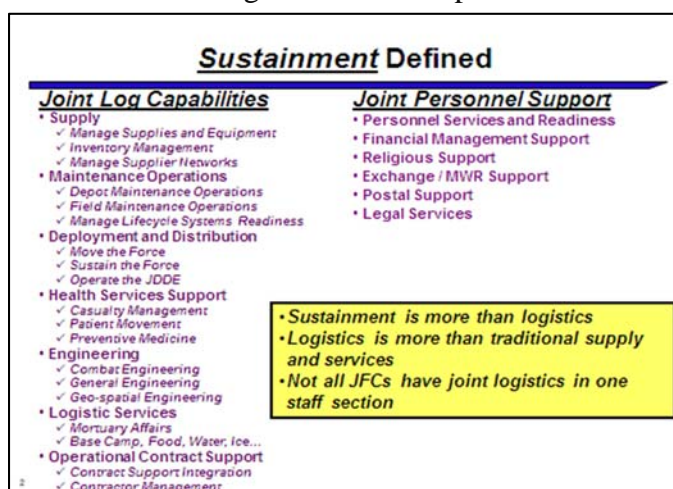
**Sustainment Defined**

**Joint Log Capabilities**
• Supply
✓ Manage Supplies and Equipment
✓ Inventory Management
✓ Manage Supplier Networks
• Maintenance Operations
✓ Depot Maintenance Operations
✓ Field Maintenance Operations
✓ Manage Lifecycle Systems Readiness
• Deployment and Distribution
✓ Move the Force
✓ Sustain the Force
✓ Operate the JDDE
• Health Services Support
✓ Casualty Management
✓ Patient Movement
✓ Preventive Medicine
• Engineering
✓ Combat Engineering
✓ General Engineering
✓ Geo-spatial Engineering
• Logistic Services
✓ Mortuary Affairs
✓ Base Camp, Food, Water, Ice...
• Operational Contract Support
✓ Contract Support Integration
✓ Contractor Management

**Joint Personnel Support**
• Personnel Services and Readiness
• Financial Management Support
• Religious Support
• Exchange / MWR Support
• Postal Support
• Legal Services

•Sustainment is more than logistics
•Logistics is more than traditional supply and services
•Not all JFCs have joint logistics in one staff section

2